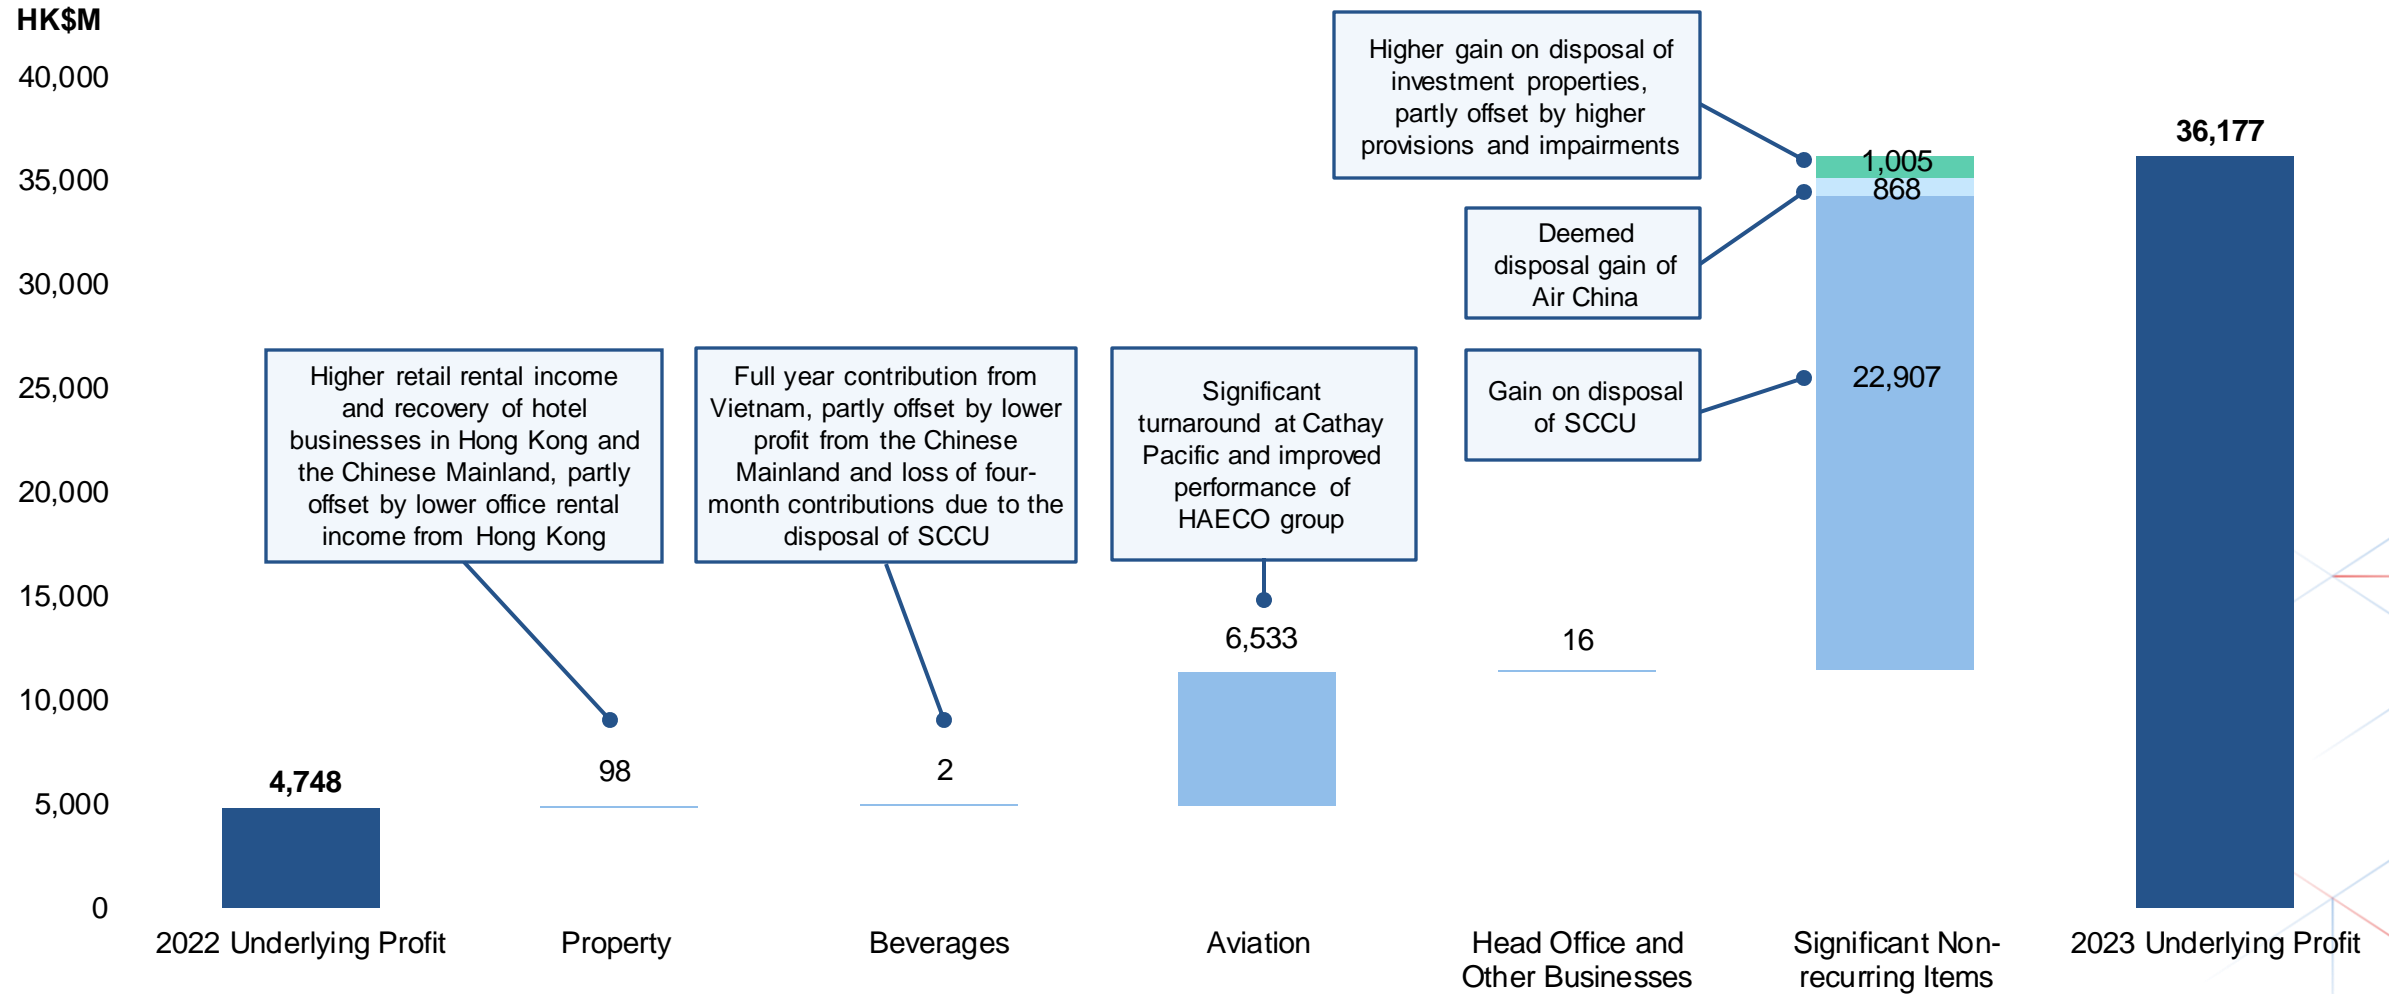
HK$M

40,000
35,000
30,000
25,000
20,000
15,000
10,000
5,000
0

Higher gain on disposal of investment properties, partly offset by higher provisions and impairments

Deemed disposal gain of Air China

Gain on disposal of SCCU

Higher retail rental income and recovery of hotel businesses in Hong Kong and the Chinese Mainland, partly offset by lower office rental income from Hong Kong

Full year contribution from Vietnam, partly offset by lower profit from the Chinese Mainland and loss of four-month contributions due to the disposal of SCCU

Significant turnaround at Cathay Pacific and improved performance of HAECO group

4,748
98
2
6,533
16
1,005
868
22,907
36,177

2022 Underlying Profit
Property
Beverages
Aviation
Head Office and Other Businesses
Significant Non-recurring Items
2023 Underlying Profit